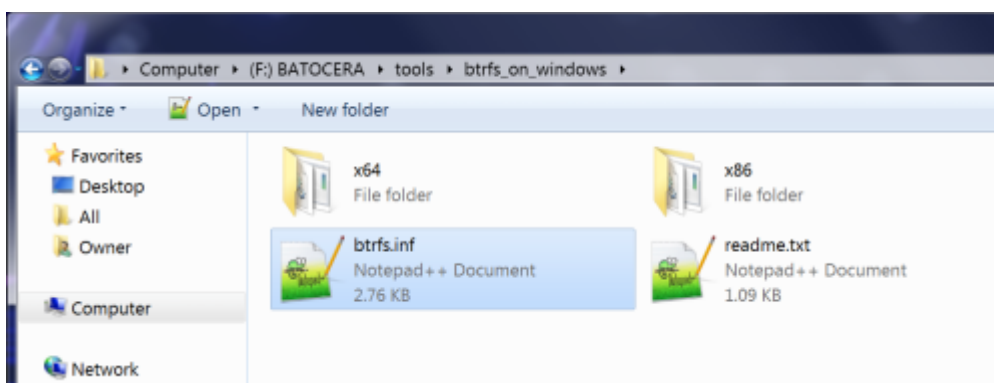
▸ Computer ▸ (F:) BATOCERA ▸ tools ▸ btrfs_on_windows ▸

Organize ▾ Open ▾ New folder

Favorites
Desktop
All
Owner

Computer

Network

x64
File folder

x86
File folder

btrfs.inf
Notepad++ Document
2.76 KB

readme.txt
Notepad++ Document
1.09 KB